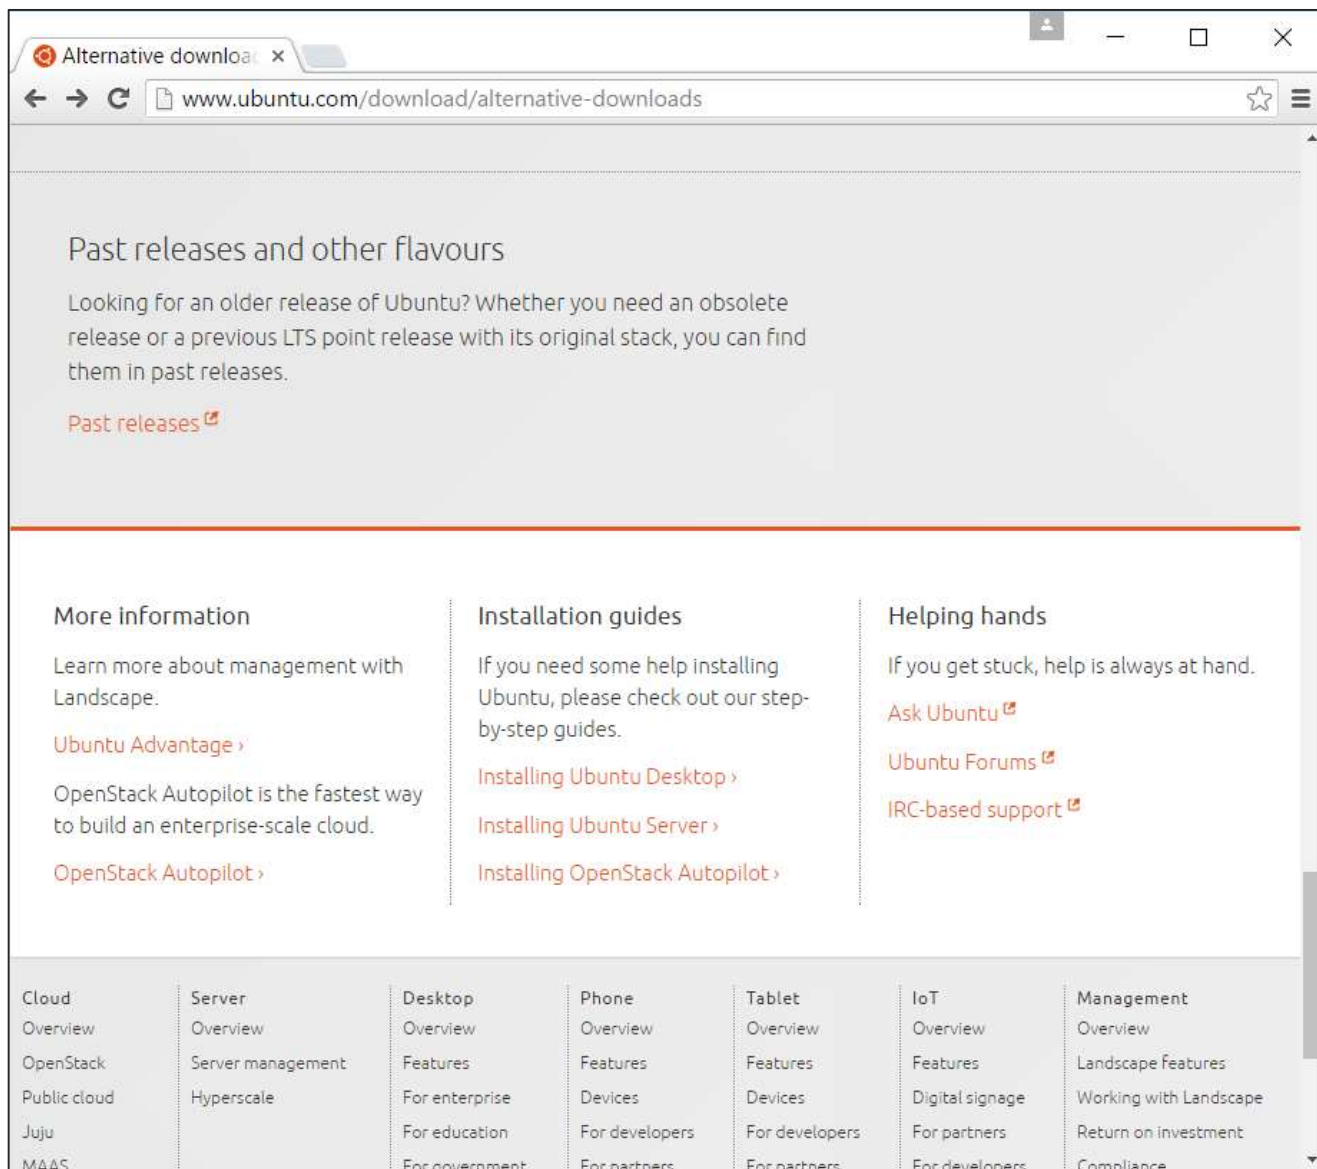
Alternative downloa ×

www.ubuntu.com/download/alternative-downloads

Past releases and other flavours

Looking for an older release of Ubuntu? Whether you need an obsolete release or a previous LTS point release with its original stack, you can find them in past releases.

Past releases

More information

Learn more about management with Landscape.

Ubuntu Advantage ›

OpenStack Autopilot is the fastest way to build an enterprise-scale cloud.

OpenStack Autopilot ›

Installation guides

If you need some help installing Ubuntu, please check out our step-by-step guides.

Installing Ubuntu Desktop ›

Installing Ubuntu Server ›

Installing OpenStack Autopilot ›

Helping hands

If you get stuck, help is always at hand.

Ask Ubuntu

Ubuntu Forums

IRC-based support

Cloud
Overview
OpenStack
Public cloud
Juju
MAAS

Server
Overview
Server management
Hyperscale

Desktop
Overview
Features
For enterprise
For education
For government

Phone
Overview
Features
Devices
For developers
For partners

Tablet
Overview
Features
Devices
For developers
For partners

IoT
Overview
Features
Digital signage
For partners
For developers

Management
Overview
Landscape features
Working with Landscape
Return on investment
Compliance